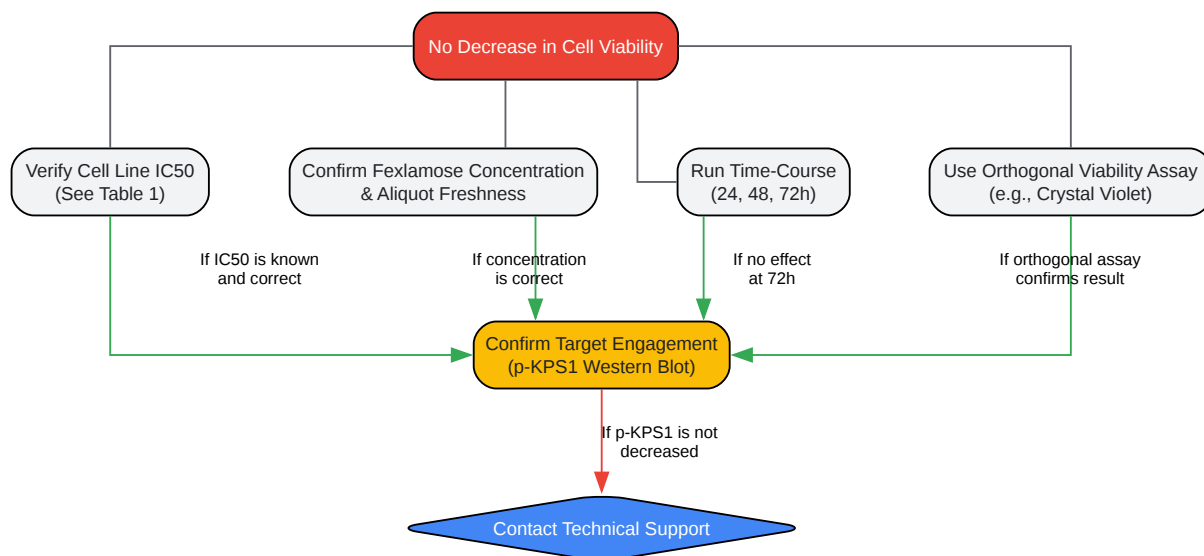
No Decrease in Cell Viability

Verify Cell Line IC50 (See Table 1)

Confirm Fexlamose Concentration & Aliquot Freshness

Run Time-Course (24, 48, 72h)

Use Orthogonal Viability Assay (e.g., Crystal Violet)

If IC50 is known and correct

If concentration is correct

If no effect at 72h

If orthogonal assay confirms result

Confirm Target Engagement (p-KPS1 Western Blot)

If p-KPS1 is not decreased

Contact Technical Support